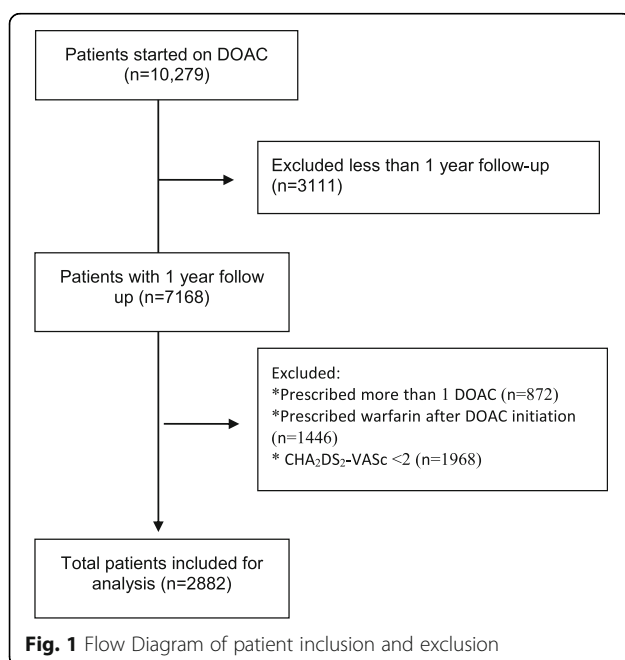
Patients started on DOAC (n=10,279)

Excluded less than 1 year follow-up (n=3111)

Patients with 1 year follow up (n=7168)

Excluded:
*Prescribed more than 1 DOAC (n=872)
*Prescribed warfarin after DOAC initiation (n=1446)
* $CHA_2DS_2$-VASc <2 (n=1968)

Total patients included for analysis (n=2882)

**Fig. 1** Flow Diagram of patient inclusion and exclusion